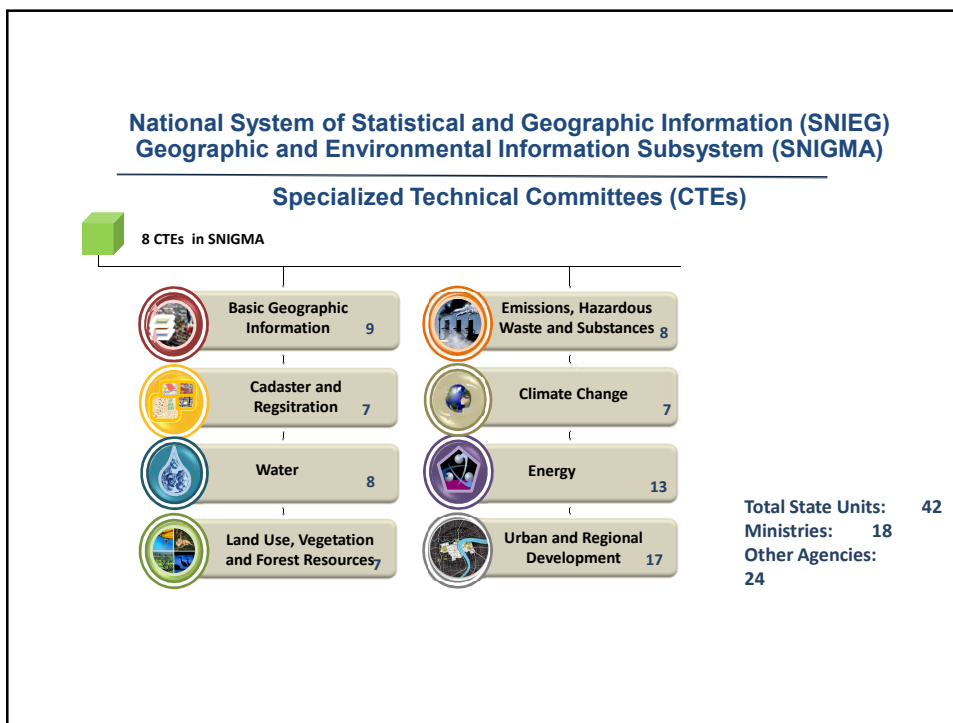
National System of Statistical and Geographic Information (SNIEG)
Geographic and Environmental Information Subsystem (SNIGMA)

Specialized Technical Committees (CTEs)

8 CTEs in SNIGMA

Basic Geographic Information 9

Cadaster and Regsitration 7

Water 8

Land Use, Vegetation and Forest Resources 7

Emissions, Hazardous Waste and Substances 8

Climate Change 7

Energy 13

Urban and Regional Development 17

Total State Units: 42
Ministries: 18
Other Agencies: 24